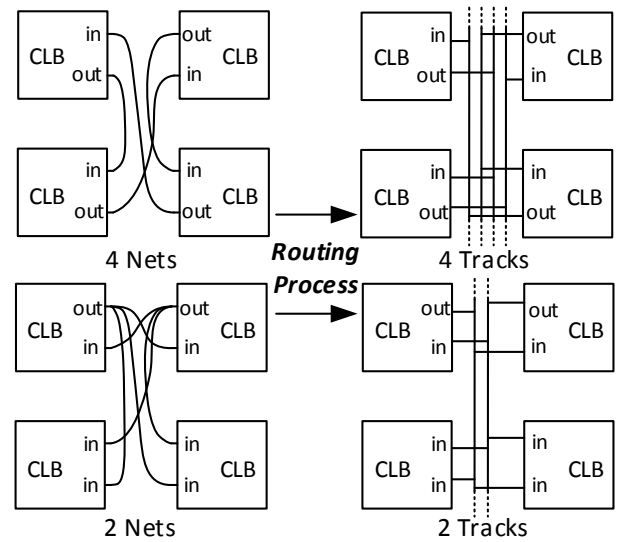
CLB in out
out in CLB
CLB in out
in out CLB
4 Nets

CLB in out
out in CLB
CLB in out
in out CLB
4 Tracks

Routing Process

CLB out in
out in CLB
CLB in in
in in CLB
2 Nets

CLB out in
out in CLB
CLB in in
in in CLB
2 Tracks